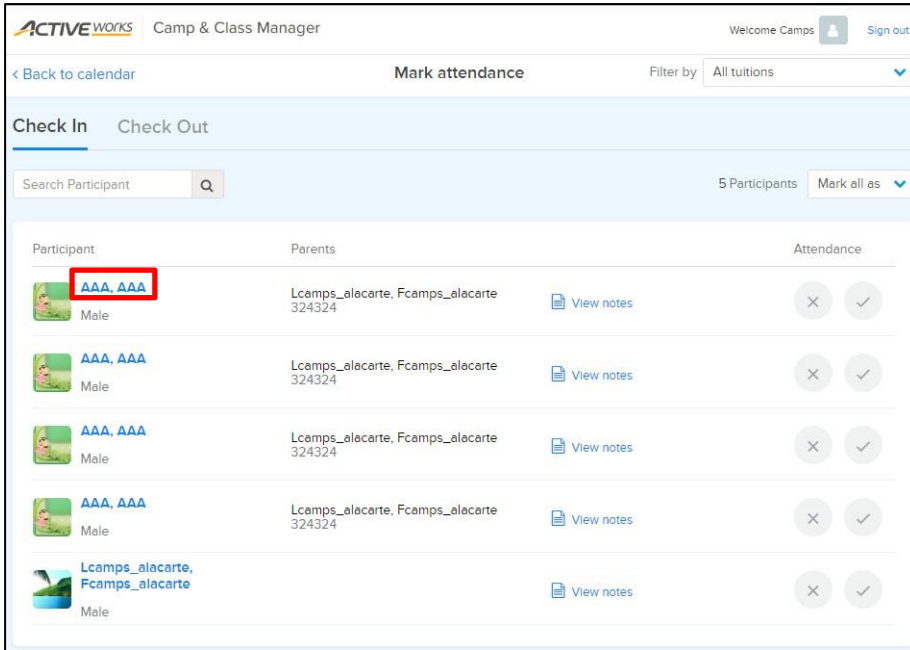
ACTIVE WORKS Camp & Class Manager

Welcome Camps Sign out

‹ Back to calendar

Mark attendance

Filter by All tuitions

Check In Check Out

Search Participant

5 Participants Mark all as

| Participant | Parents | | Attendance |
|---|---|---|---|
| AAA, AAA Male | Lcamps_alacarte, Fcamps_alacarte 324324 | View notes | × ✓ |
| AAA, AAA Male | Lcamps_alacarte, Fcamps_alacarte 324324 | View notes | × ✓ |
| AAA, AAA Male | Lcamps_alacarte, Fcamps_alacarte 324324 | View notes | × ✓ |
| AAA, AAA Male | Lcamps_alacarte, Fcamps_alacarte 324324 | View notes | × ✓ |
| Lcamps_alacarte, Fcamps_alacarte Male | | View notes | × ✓ |